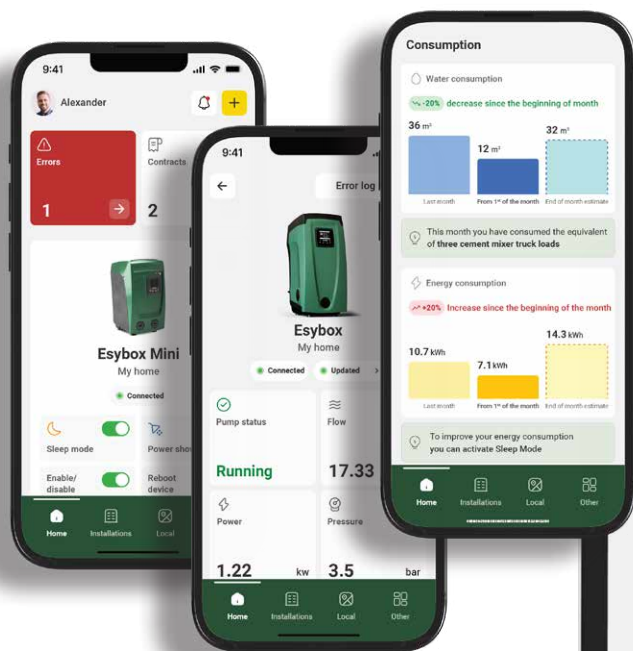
9:41

Alexander

Errors

1

Contracts

2

Esybox Mini

My home

Connected

Sleep mode

Power sho

Enable/ disable

Reboot device

Home Installations Local

9:41

Error log

Esybox

My home

Connected Updated

Pump status

Running

Flow

17.33

Power

1.22 kw

Pressure

3.5 bar

Home Installations Local Other

Consumption

Water consumption

-20% decrease since the beginning of month

36 m³

12 m³

32 m³

Last month

From 1st of the month

End of month estimate

This month you have consumed the equivalent of three cement mixer truck loads

Energy consumption

+20% Increase since the beginning of the month

14.3 kWh

10.7 kWh

7.1 kWh

Last month

From 1st of the month

End of month estimate

To improve your energy consumption you can activate Sleep Mode

Home Installations Local Other